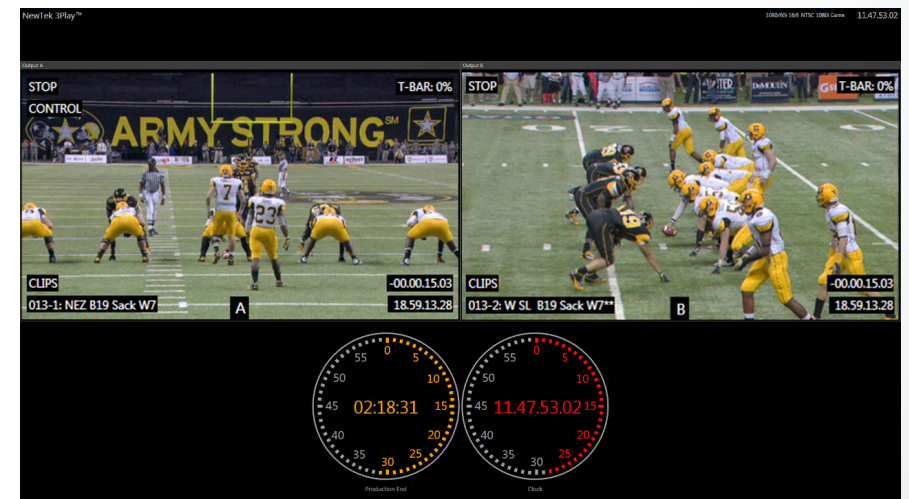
NewTek 3Play™

1080/60i 16:9 NTSC 1080i Game 11.47.53.02

Output A

STOP

CONTROL

T-BAR: 0%

ARMY STRONG℠

CLIPS

-00.00.15.03

013-1: NEZ B19 Sack W7

18.59.13.28

A

Output B

STOP

T-BAR: 0%

CLIPS

-00.00.15.03

013-2: W SL B19 Sack W7**

18.59.13.28

B

0 5 10 15 20 25 30 35 40 45 50 55

02:18:31

Production End

0 5 10 15 20 25 30 35 40 45 50 55

11.47.53.02

Clock